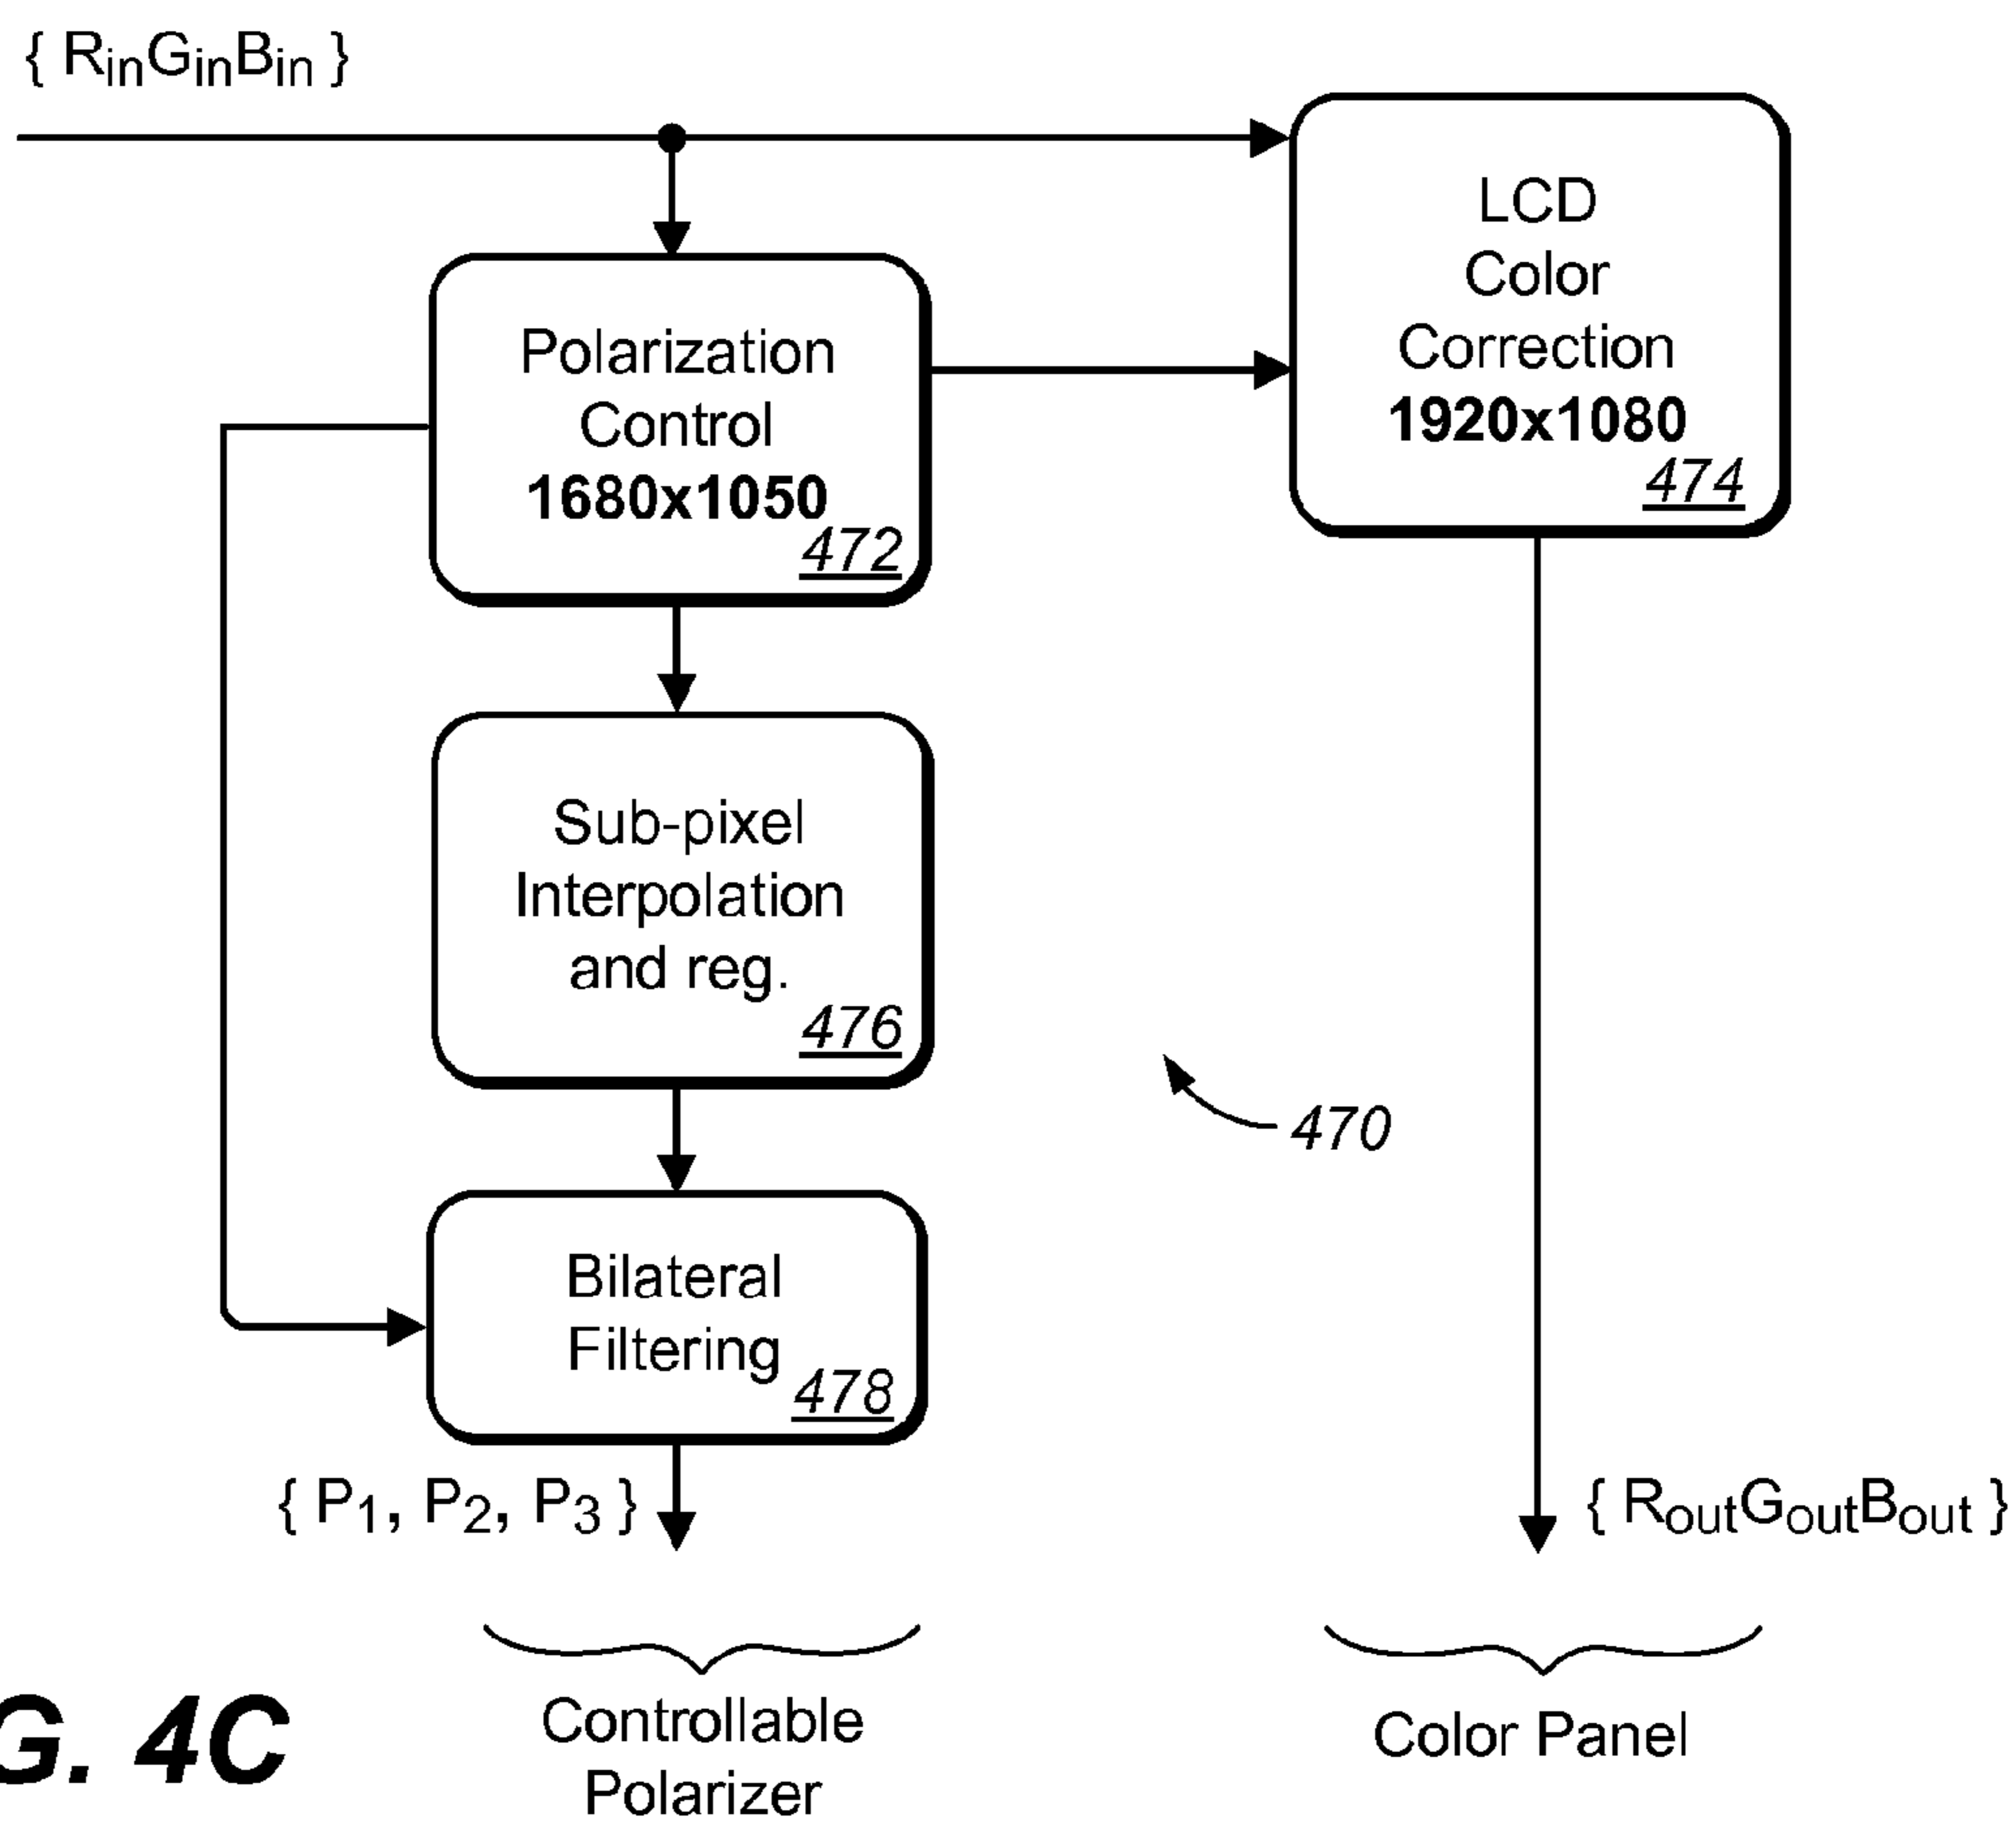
$\{ R_{in}G_{in}B_{in} \}$

LCD Color Correction **1920x1080** 474

Polarization Control **1680x1050** 472

Sub-pixel Interpolation and reg. 476

470

Bilateral Filtering 478

$\{ P_1, P_2, P_3 \}$

$\{ R_{out}G_{out}B_{out} \}$

G. 4C

Controllable Polarizer

Color Panel